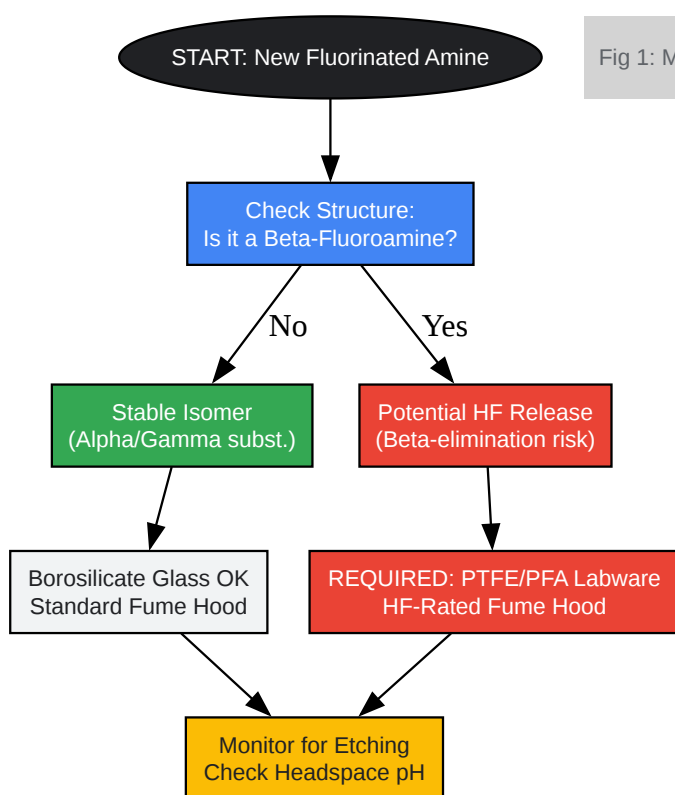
START: New Fluorinated Amine

Fig 1: M

Check Structure:
Is it a Beta-Fluoroamine?

No

Yes

Stable Isomer
(Alpha/Gamma subst.)

Potential HF Release
(Beta-elimination risk)

Borosilicate Glass OK
Standard Fume Hood

REQUIRED: PTFE/PFA Labware
HF-Rated Fume Hood

Monitor for Etching
Check Headspace pH